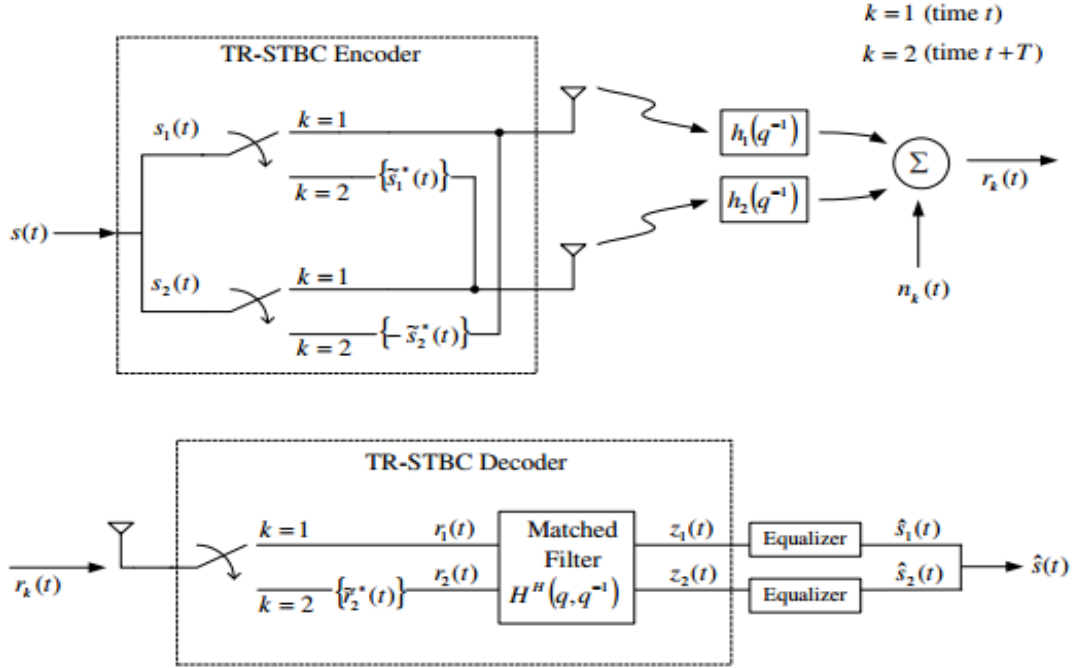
$k=1$ (time $t$)

$k=2$ (time $t+T$)

TR-STBC Encoder

$s_1(t)$

$k=1$

$k=2$

$\{\tilde{s}_1^*(t)\}$

$s(t)$

$s_2(t)$

$k=1$

$k=2$

$\{-\tilde{s}_2^*(t)\}$

$h_1(q^{-1})$

$h_2(q^{-1})$

$\Sigma$

$r_k(t)$

$n_k(t)$

TR-STBC Decoder

$r_k(t)$

$k=1$

$k=2$

$\{\tilde{r}_2^*(t)\}$

$r_1(t)$

$r_2(t)$

Matched Filter $H^H(q,q^{-1})$

$z_1(t)$

$z_2(t)$

Equalizer

Equalizer

$\hat{s}_1(t)$

$\hat{s}_2(t)$

$\hat{s}(t)$